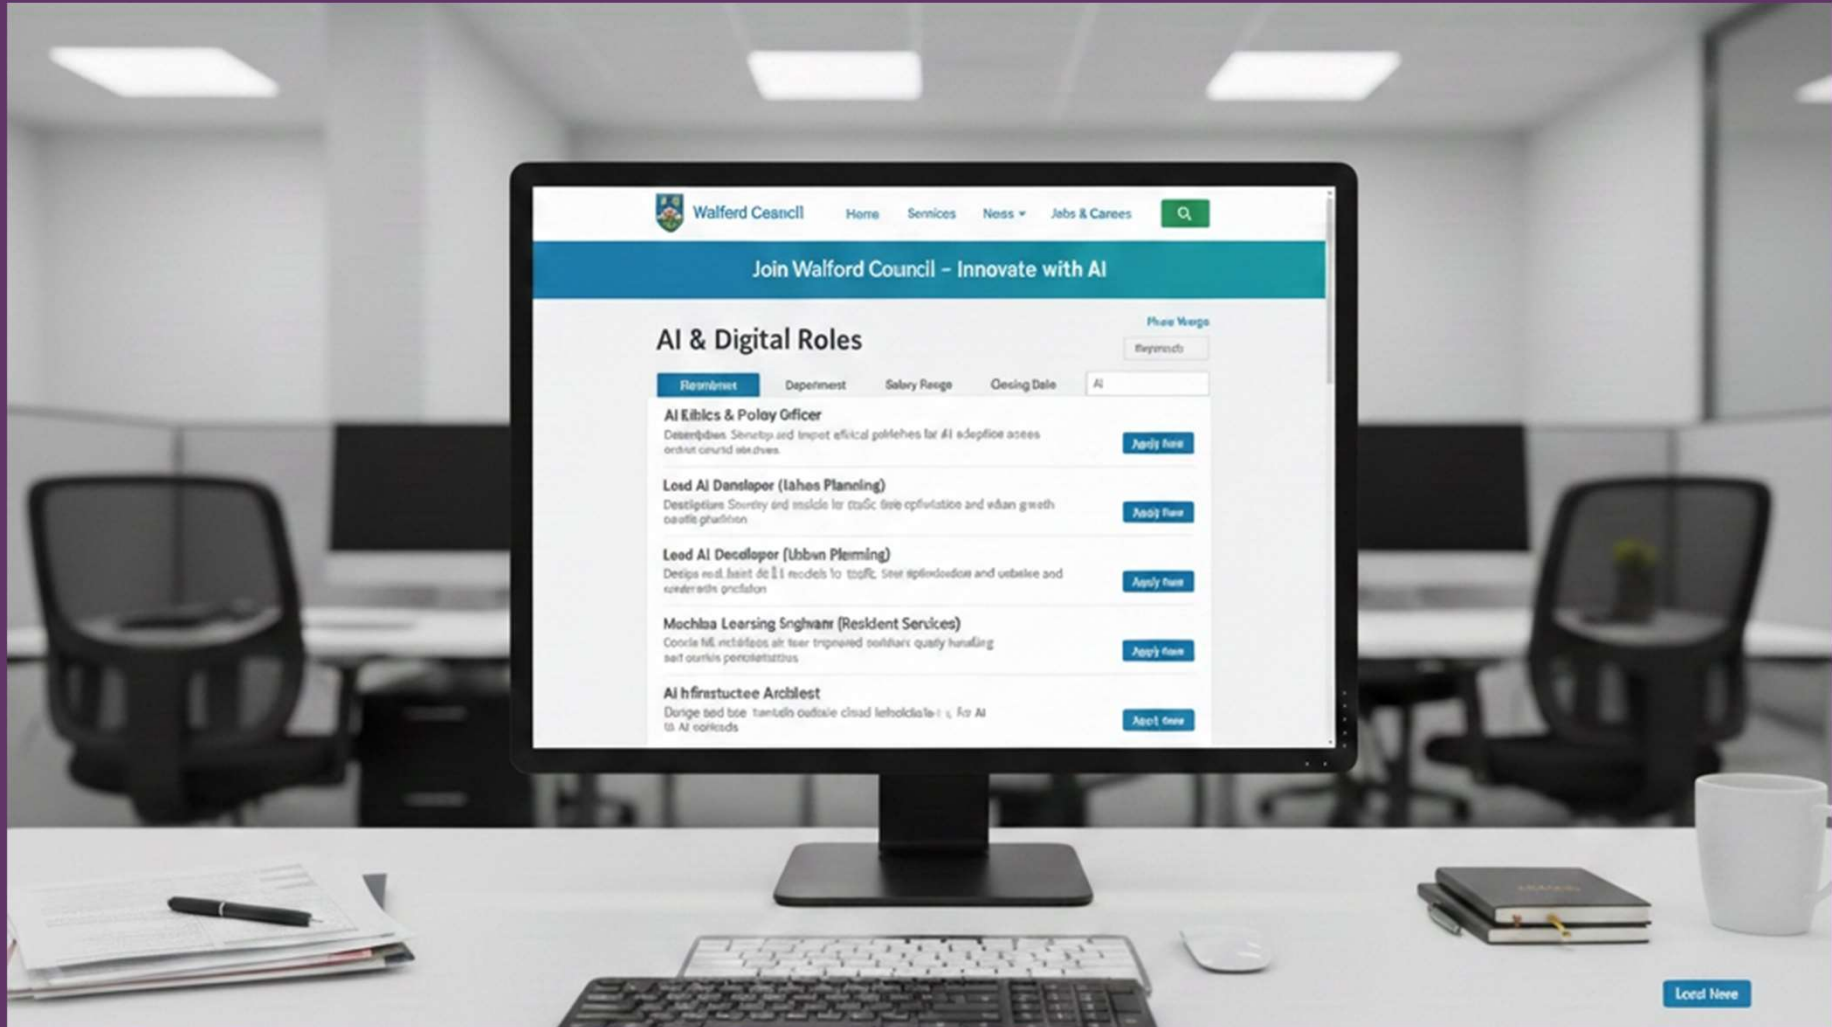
Walferd Ceancll

Home Senices Neos ▾ Jabs & Carees

Join Walford Council – Innovate with AI

AI & Digital Roles

Phoo Werge

Reyensch

Reembnet Deperment Salery Rooge Cosing Dale AI

AI Ethics & Poloy Officer
Desenpbon: Sevelop and impet efitcal polifehes far AI adeption aoees ordsit counld atitchves.
Apply Now

Lead AI Danslaper (Iahas Planning)
Destiptans Scarey and msicle lor cradic tree cphviation and wban gwath oautle phedition
Apply Now

Lead AI Decoloper (Ubban Plerming)
Decips end haint de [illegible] models to tragfic tner aptiovbosion and ueballee and cesteratin prediction
Apply Now

Mochloa Learsing Snghanr (Resident Services)
Coocle ML rictidfacs air toer tmproered oonltant quaty hunaling sail curnis perciolatsutus
Apply Now

AI hfirastuctee Archlest
Donge sod tae tantalo outaile cloud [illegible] for AI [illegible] AI corleods
Apply Now

Load Nore